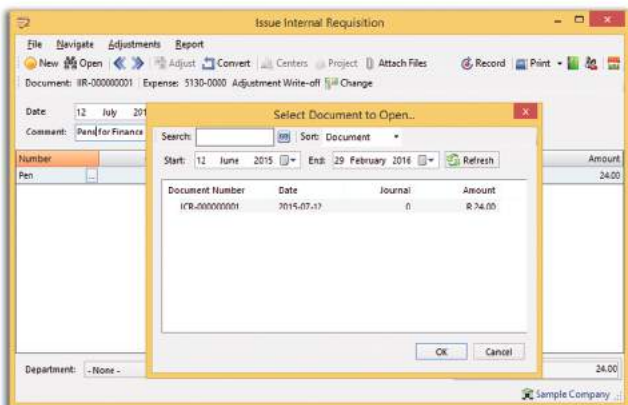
Issue Internal Requisition

File Navigate Adjustments Report

New Open Adjust Convert Centers Project Attach Files Record Print

Document: IIR-000000001 Expense: 5130-0000 Adjustment Write-off Change

Date 12 July 201

Comment: Pens for Finance

| Number | Amount |
|---|---|
| Pen | 24.00 |

Select Document to Open...

Search: Sort: Document

Start: 12 June 2015 End: 29 February 2016 Refresh

| Document Number | Date | Journal | Amount |
|---|---|---|---|
| ICR-000000001 | 2015-07-12 | 0 | R 24.00 |

OK Cancel

Department: - None -

24.00

Sample Company